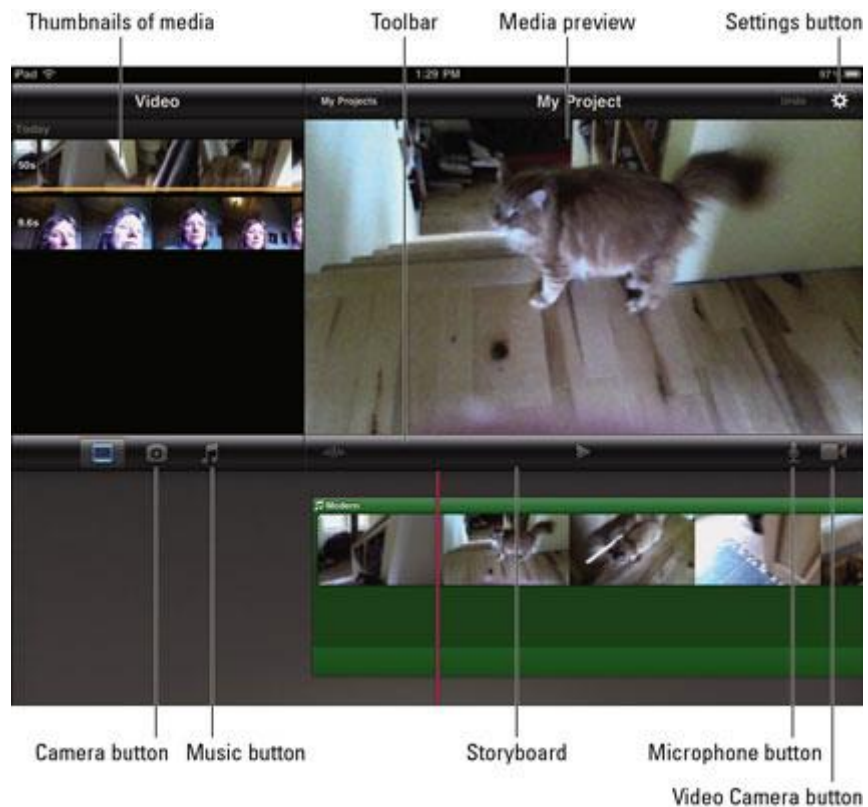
Thumbnails of media
Toolbar
Media preview
Settings button

iPad
1:29 PM
97%

Video
My Projects
My Project
Undo

Today
50s
9.6s

Modern

Camera button
Music button
Storyboard
Microphone button
Video Camera button